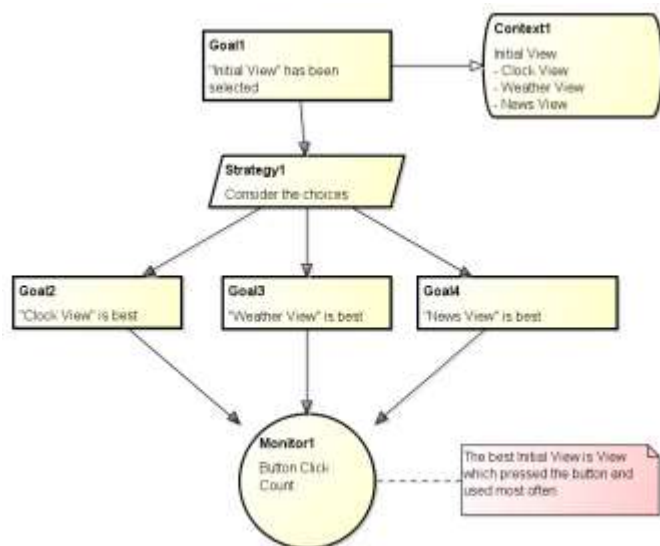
Goal1
"Initial View" has been selected

Context1
Initial View
- Clock View
- Weather View
- News View

Strategy1
Consider the choices

Goal2
"Clock View" is best

Goal3
"Weather View" is best

Goal4
"News View" is best

Monitor1
Button Click Count

The best Initial View is View which pressed the button and used most often